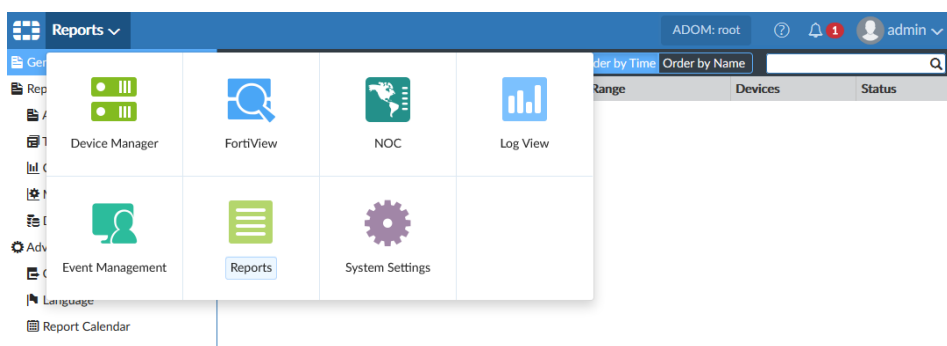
Reports

ADOM: root

1

admin

Gen

Rep

A

T

C

M

D

Adv

C

Language

Report Calendar

rder by Time

Order by Name

Range

Devices

Status

Device Manager

FortiView

NOC

Log View

Event Management

Reports

System Settings